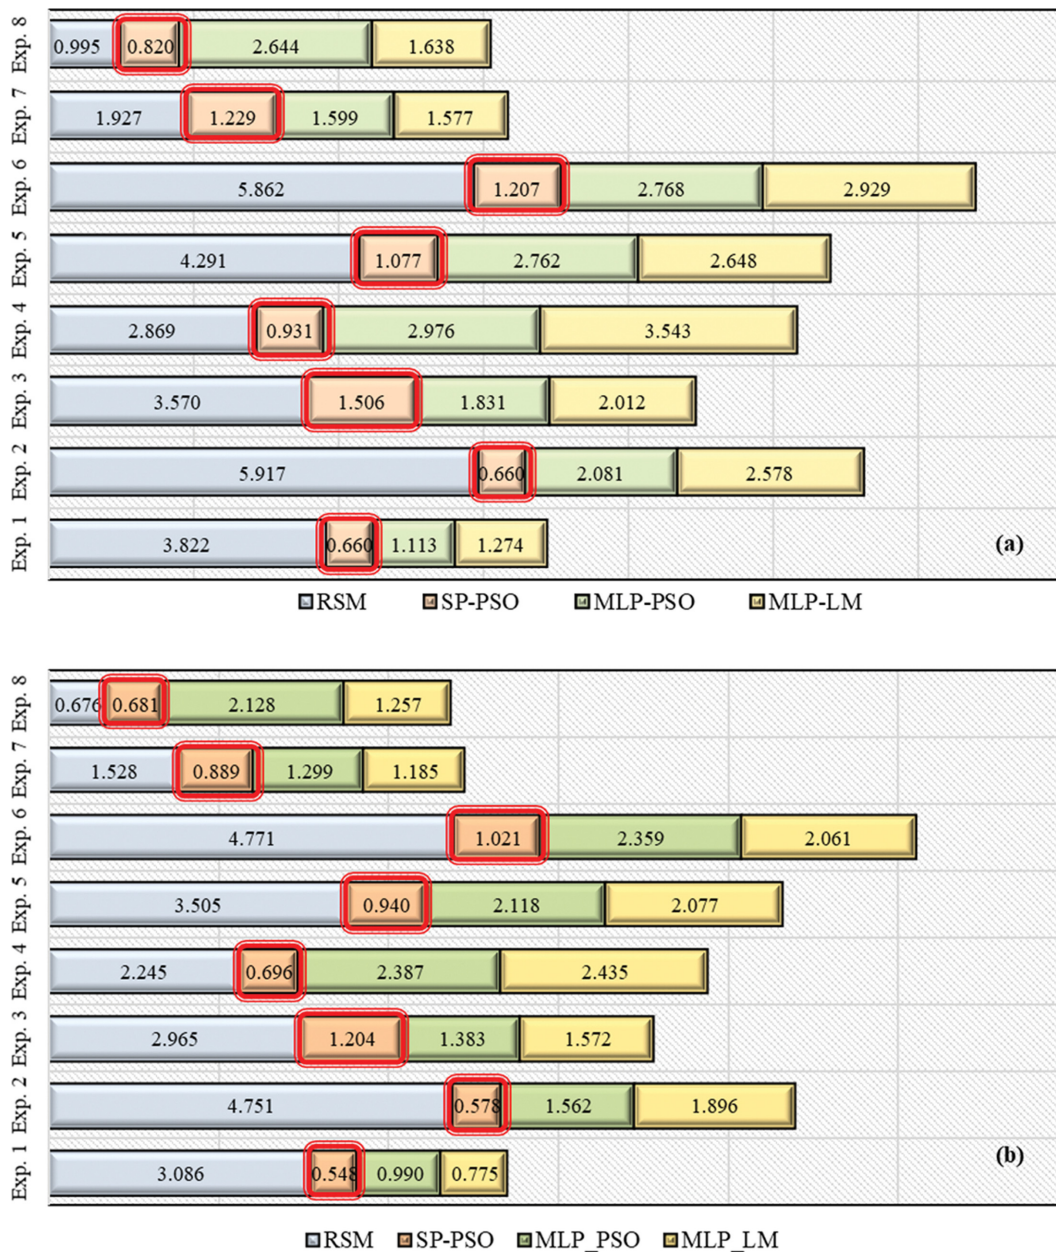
Exp. 8 0.995 0.820 2.644 1.638
Exp. 7 1.927 1.229 1.599 1.577
Exp. 6 5.862 1.207 2.768 2.929
Exp. 5 4.291 1.077 2.762 2.648
Exp. 4 2.869 0.931 2.976 3.543
Exp. 3 3.570 1.506 1.831 2.012
Exp. 2 5.917 0.660 2.081 2.578
Exp. 1 3.822 0.660 1.113 1.274

(a)

RSM SP-PSO MLP-PSO MLP-LM

Exp. 8 0.676 0.681 2.128 1.257
Exp. 7 1.528 0.889 1.299 1.185
Exp. 6 4.771 1.021 2.359 2.061
Exp. 5 3.505 0.940 2.118 2.077
Exp. 4 2.245 0.696 2.387 2.435
Exp. 3 2.965 1.204 1.383 1.572
Exp. 2 4.751 0.578 1.562 1.896
Exp. 1 3.086 0.548 0.990 0.775

(b)

RSM SP-PSO MLP_PSO MLP_LM